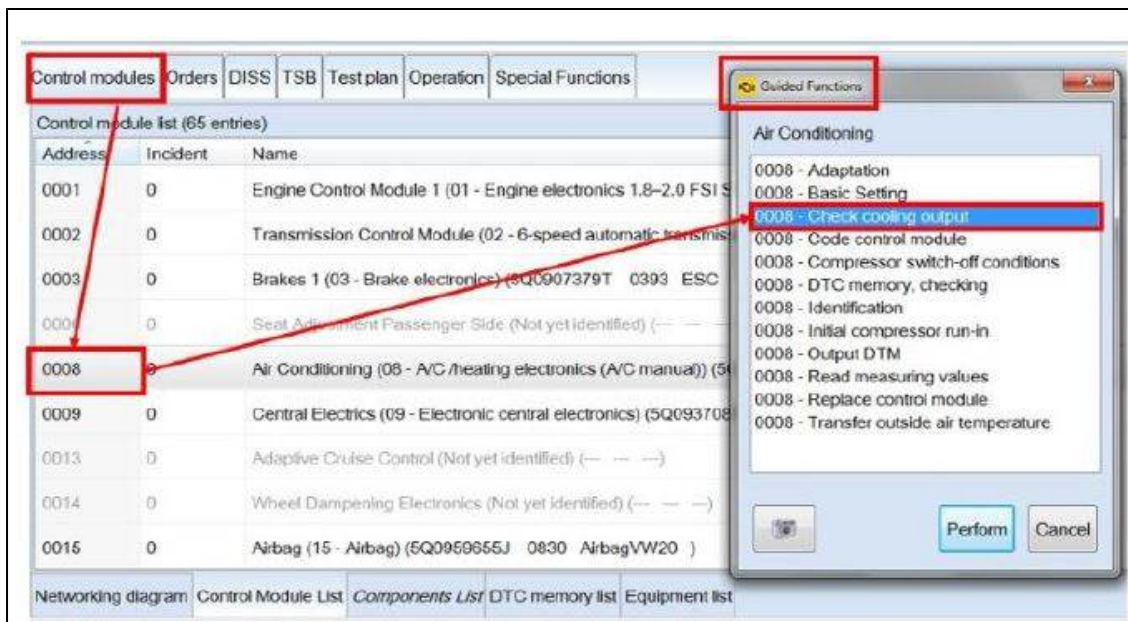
Control modules | Orders | DISS | TSB | Test plan | Operation | Special Functions

Control module list (65 entries)

| Address | Incident | Name |
|---|---|---|
| 0001 | 0 | Engine Control Module 1 (01 - Engine electronics 1.8–2.0 FSI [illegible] |
| 0002 | 0 | Transmission Control Module (02 - 6-speed automatic transmis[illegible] |
| 0003 | 0 | Brakes 1 (03 - Brake electronics) (5Q0907379T 0393 ESC |
| 000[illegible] | 0 | Seat Adjustment Passenger Side (Not yet identified) (--- --- |
| 0008 | 0 | Air Conditioning (08 - A/C /heating electronics (A/C manual)) (5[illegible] |
| 0009 | 0 | Central Electrics (09 - Electronic central electronics) (5Q093708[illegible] |
| 0013 | 0 | Adaptive Cruise Control (Not yet identified) (--- --- ---) |
| 0014 | 0 | Wheel Dampening Electronics (Not yet identified) (--- --- ---) |
| 0015 | 0 | Airbag (15 - Airbag) (5Q0959655J 0830 AirbagVW20 ) |

Networking diagram | Control Module List | Components List | DTC memory list | Equipment list

Guided Functions

Air Conditioning

0008 - Adaptation
0008 - Basic Setting
0008 - Check cooling output
0008 - Code control module
0008 - Compressor switch-off conditions
0008 - DTC memory, checking
0008 - Identification
0008 - Initial compressor run-in
0008 - Output DTM
0008 - Read measuring values
0008 - Replace control module
0008 - Transfer outside air temperature

Perform
Cancel